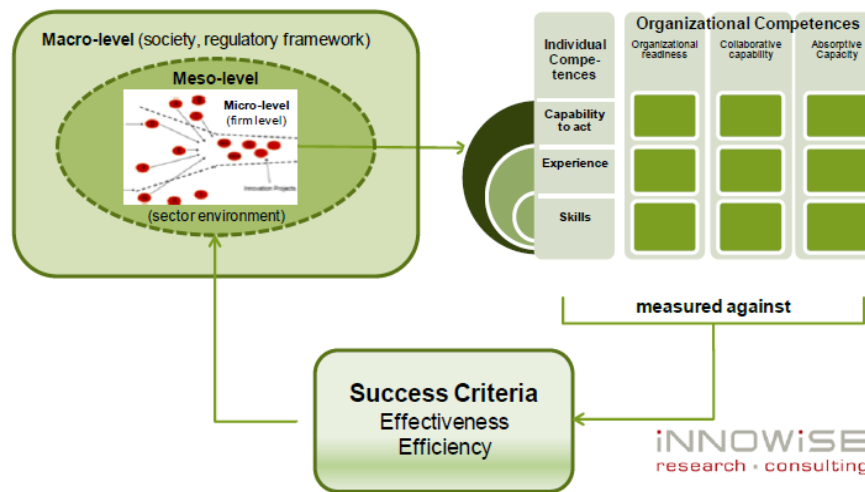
Macro-level (society, regulatory framework)

Meso-level

Micro-level (firm level)

Innovation Projects

(sector environment)

Organizational Competences

Individual Compe-tences

Organizational readiness

Collaborative capability

Absorptive Capacity

Capability to act

Experience

Skills

measured against

Success Criteria
Effectiveness
Efficiency

iNNOWiSE
research · consulting